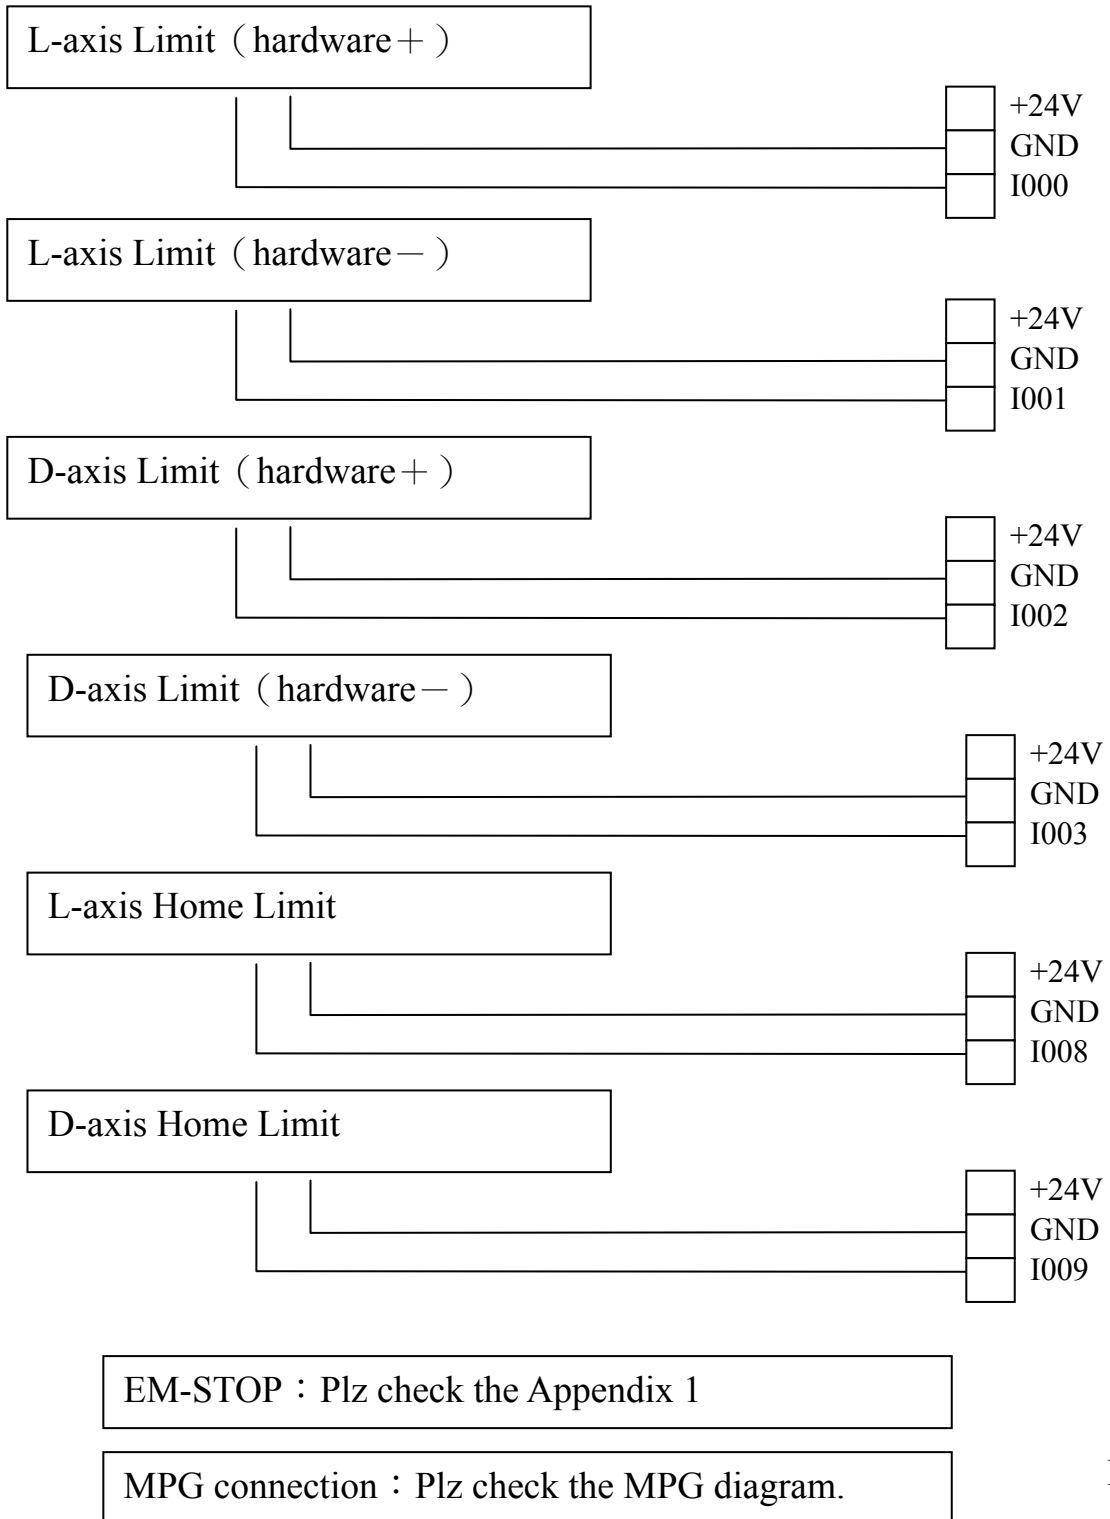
L-axis Limit（hardware＋）

+24V
GND
I000

L-axis Limit（hardware－）

+24V
GND
I001

D-axis Limit（hardware＋）

+24V
GND
I002

D-axis Limit（hardware－）

+24V
GND
I003

L-axis Home Limit

+24V
GND
I008

D-axis Home Limit

+24V
GND
I009

EM-STOP：Plz check the Appendix 1

MPG connection：Plz check the MPG diagram.